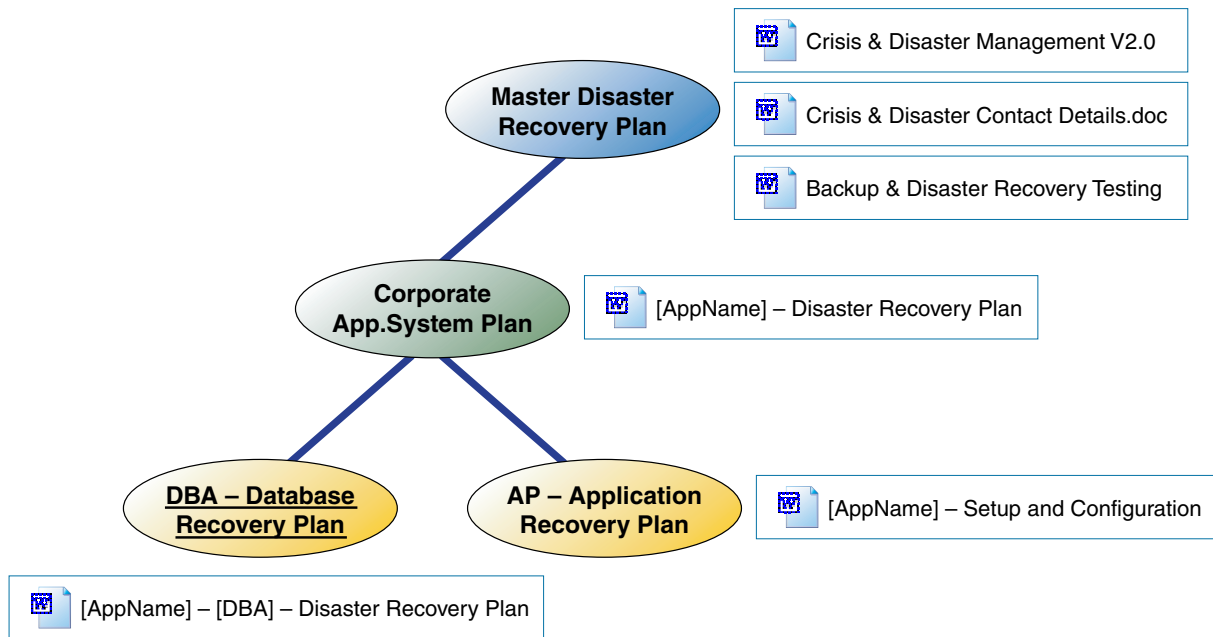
Crisis & Disaster Management V2.0

Master Disaster Recovery Plan

Crisis & Disaster Contact Details.doc

Backup & Disaster Recovery Testing

Corporate App.System Plan

[AppName] – Disaster Recovery Plan

DBA – Database Recovery Plan

AP – Application Recovery Plan

[AppName] – Setup and Configuration

[AppName] – [DBA] – Disaster Recovery Plan